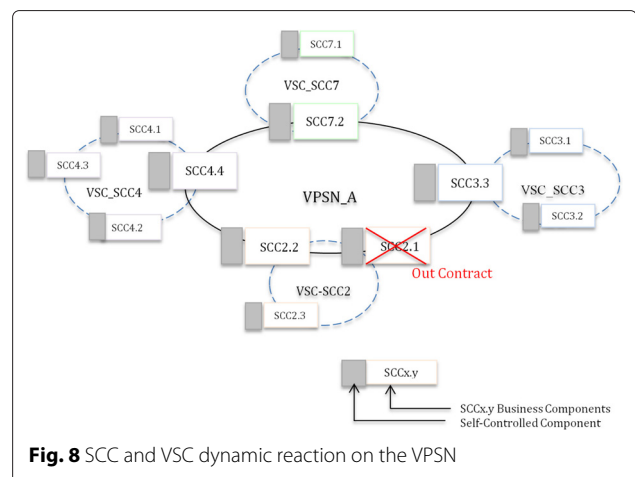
SCC7.1

VSC_SCC7

SCC7.2

SCC4.1

SCC4.3

SCC4.4

VSC_SCC4

SCC4.2

VPSN_A

SCC3.1

SCC3.3

VSC_SCC3

SCC3.2

SCC2.2

SCC2.1

Out Contract

VSC-SCC2

SCC2.3

SCCx.y

SCCx.y Business Components

Self-Controlled Component

**Fig. 8** SCC and VSC dynamic reaction on the VPSN